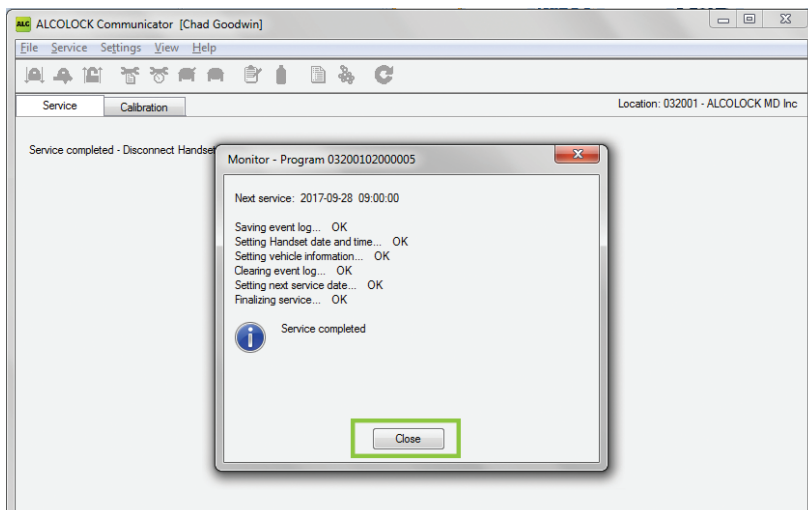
ALC ALCOLOCK Communicator [Chad Goodwin]

File Service Settings View Help

Service Calibration

Location: 032001 - ALCOLOCK MD Inc

Service completed - Disconnect Handset

Monitor - Program 03200102000005

Next service: 2017-09-28 09:00:00

Saving event log... OK
Setting Handset date and time... OK
Setting vehicle information... OK
Clearing event log... OK
Setting next service date... OK
Finalizing service... OK

Service completed

Close